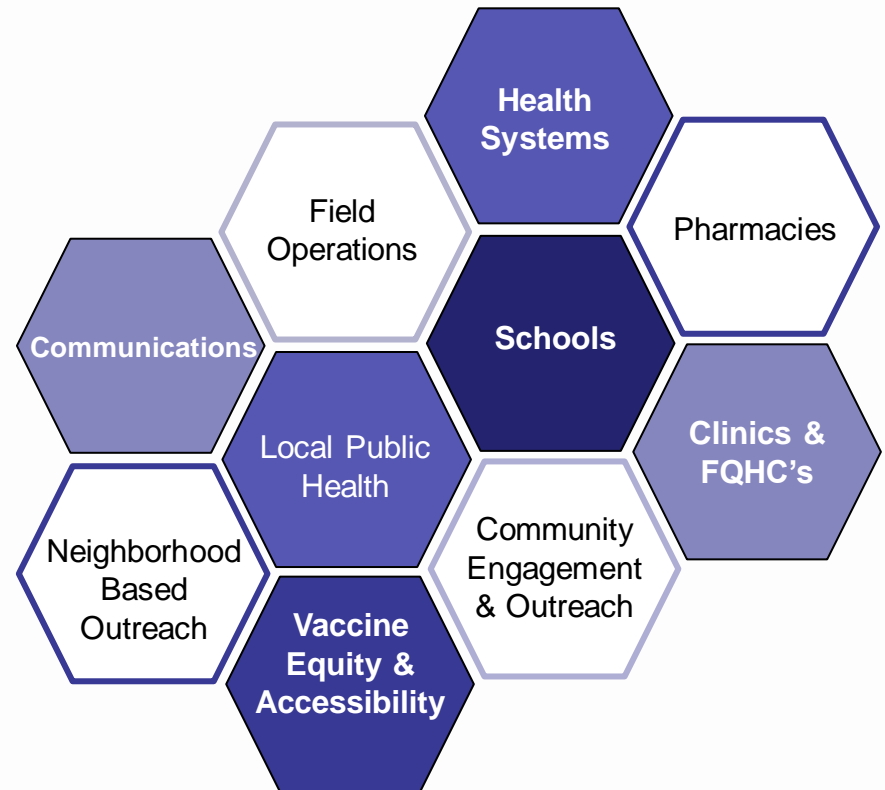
Health Systems

Field Operations

Pharmacies

Communications

Schools

Clinics & FQHC's

Local Public Health

Neighborhood Based Outreach

Community Engagement & Outreach

Vaccine Equity & Accessibility